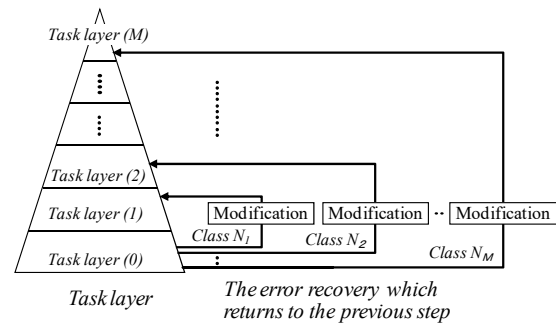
Task layer (M)

Task layer (2)

Task layer (1)

Task layer (0)

Modification

Modification

Modification

Class $N_1$

Class $N_2$

Class $N_M$

Task layer

The error recovery which returns to the previous step